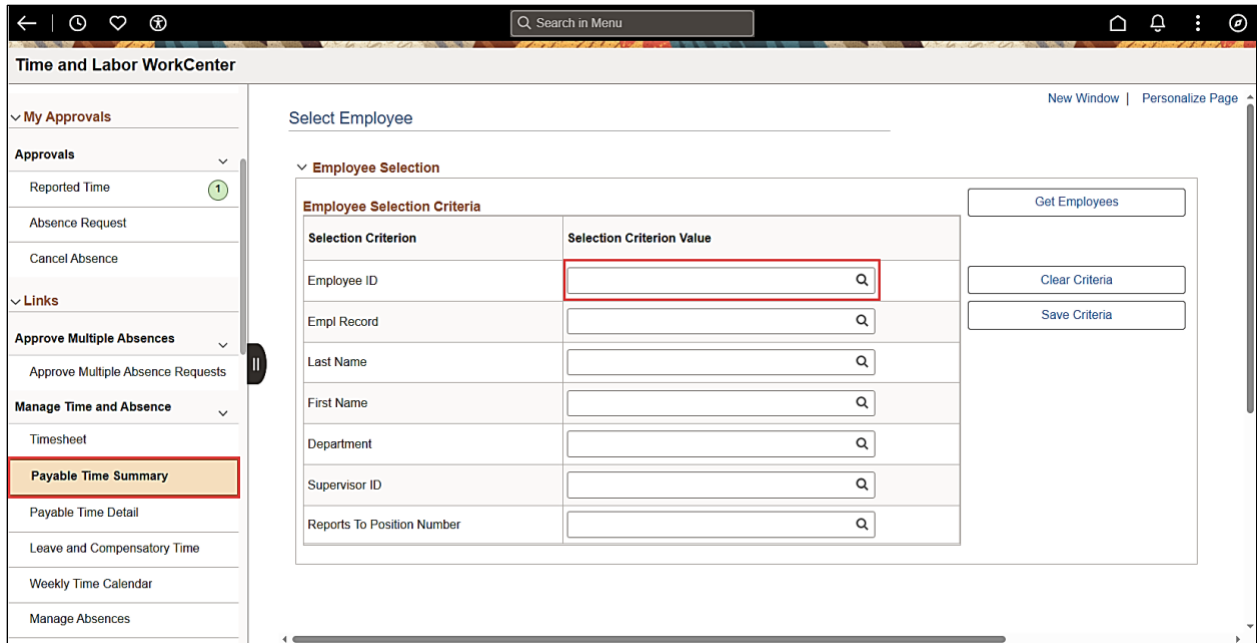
Search in Menu

Time and Labor WorkCenter

My Approvals

Approvals

Reported Time 1

Absence Request

Cancel Absence

Links

Approve Multiple Absences

Approve Multiple Absence Requests

Manage Time and Absence

Timesheet

Payable Time Summary

Payable Time Detail

Leave and Compensatory Time

Weekly Time Calendar

Manage Absences

New Window | Personalize Page

Select Employee

Employee Selection

Employee Selection Criteria

| Selection Criterion | Selection Criterion Value |
|---|---|
| Employee ID | |
| Empl Record | |
| Last Name | |
| First Name | |
| Department | |
| Supervisor ID | |
| Reports To Position Number | |

Get Employees

Clear Criteria

Save Criteria